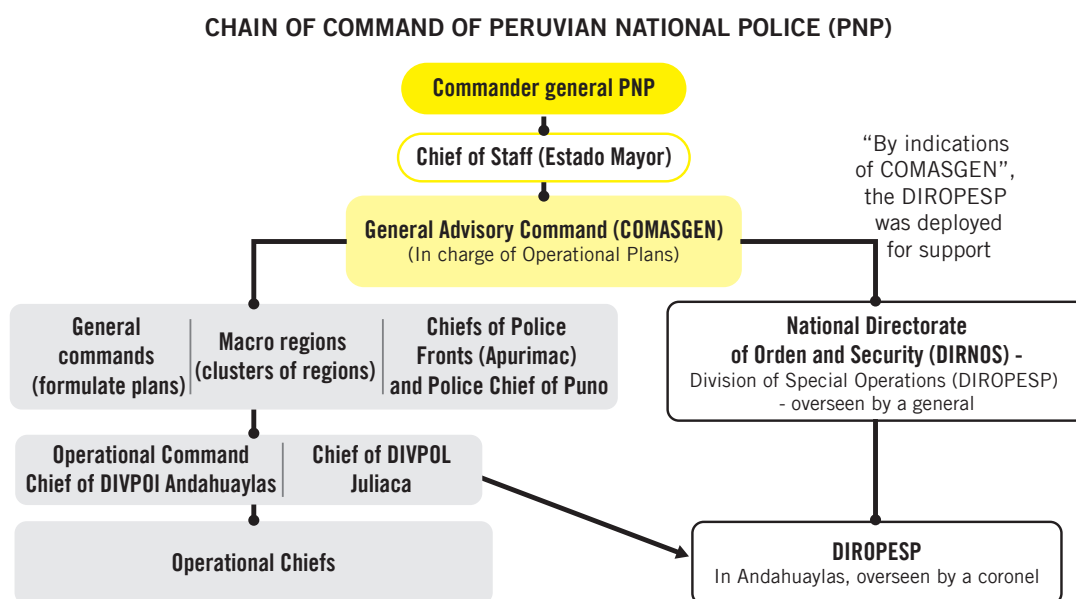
CHAIN OF COMMAND OF PERUVIAN NATIONAL POLICE (PNP)

Commander general PNP

Chief of Staff (Estado Mayor)

"By indications of COMASGEN", the DIROPESP was deployed for support

General Advisory Command (COMASGEN)
(In charge of Operational Plans)

General commands (formulate plans)

Macro regions (clusters of regions)

Chiefs of Police Fronts (Apurimac) and Police Chief of Puno

National Directorate of Orden and Security (DIRNOS) -
Division of Special Operations (DIROPESP) - overseen by a general

Operational Command Chief of DIVPOI Andahuaylas

Chief of DIVPOL Juliaca

Operational Chiefs

DIROPESP
In Andahuaylas, overseen by a coronel